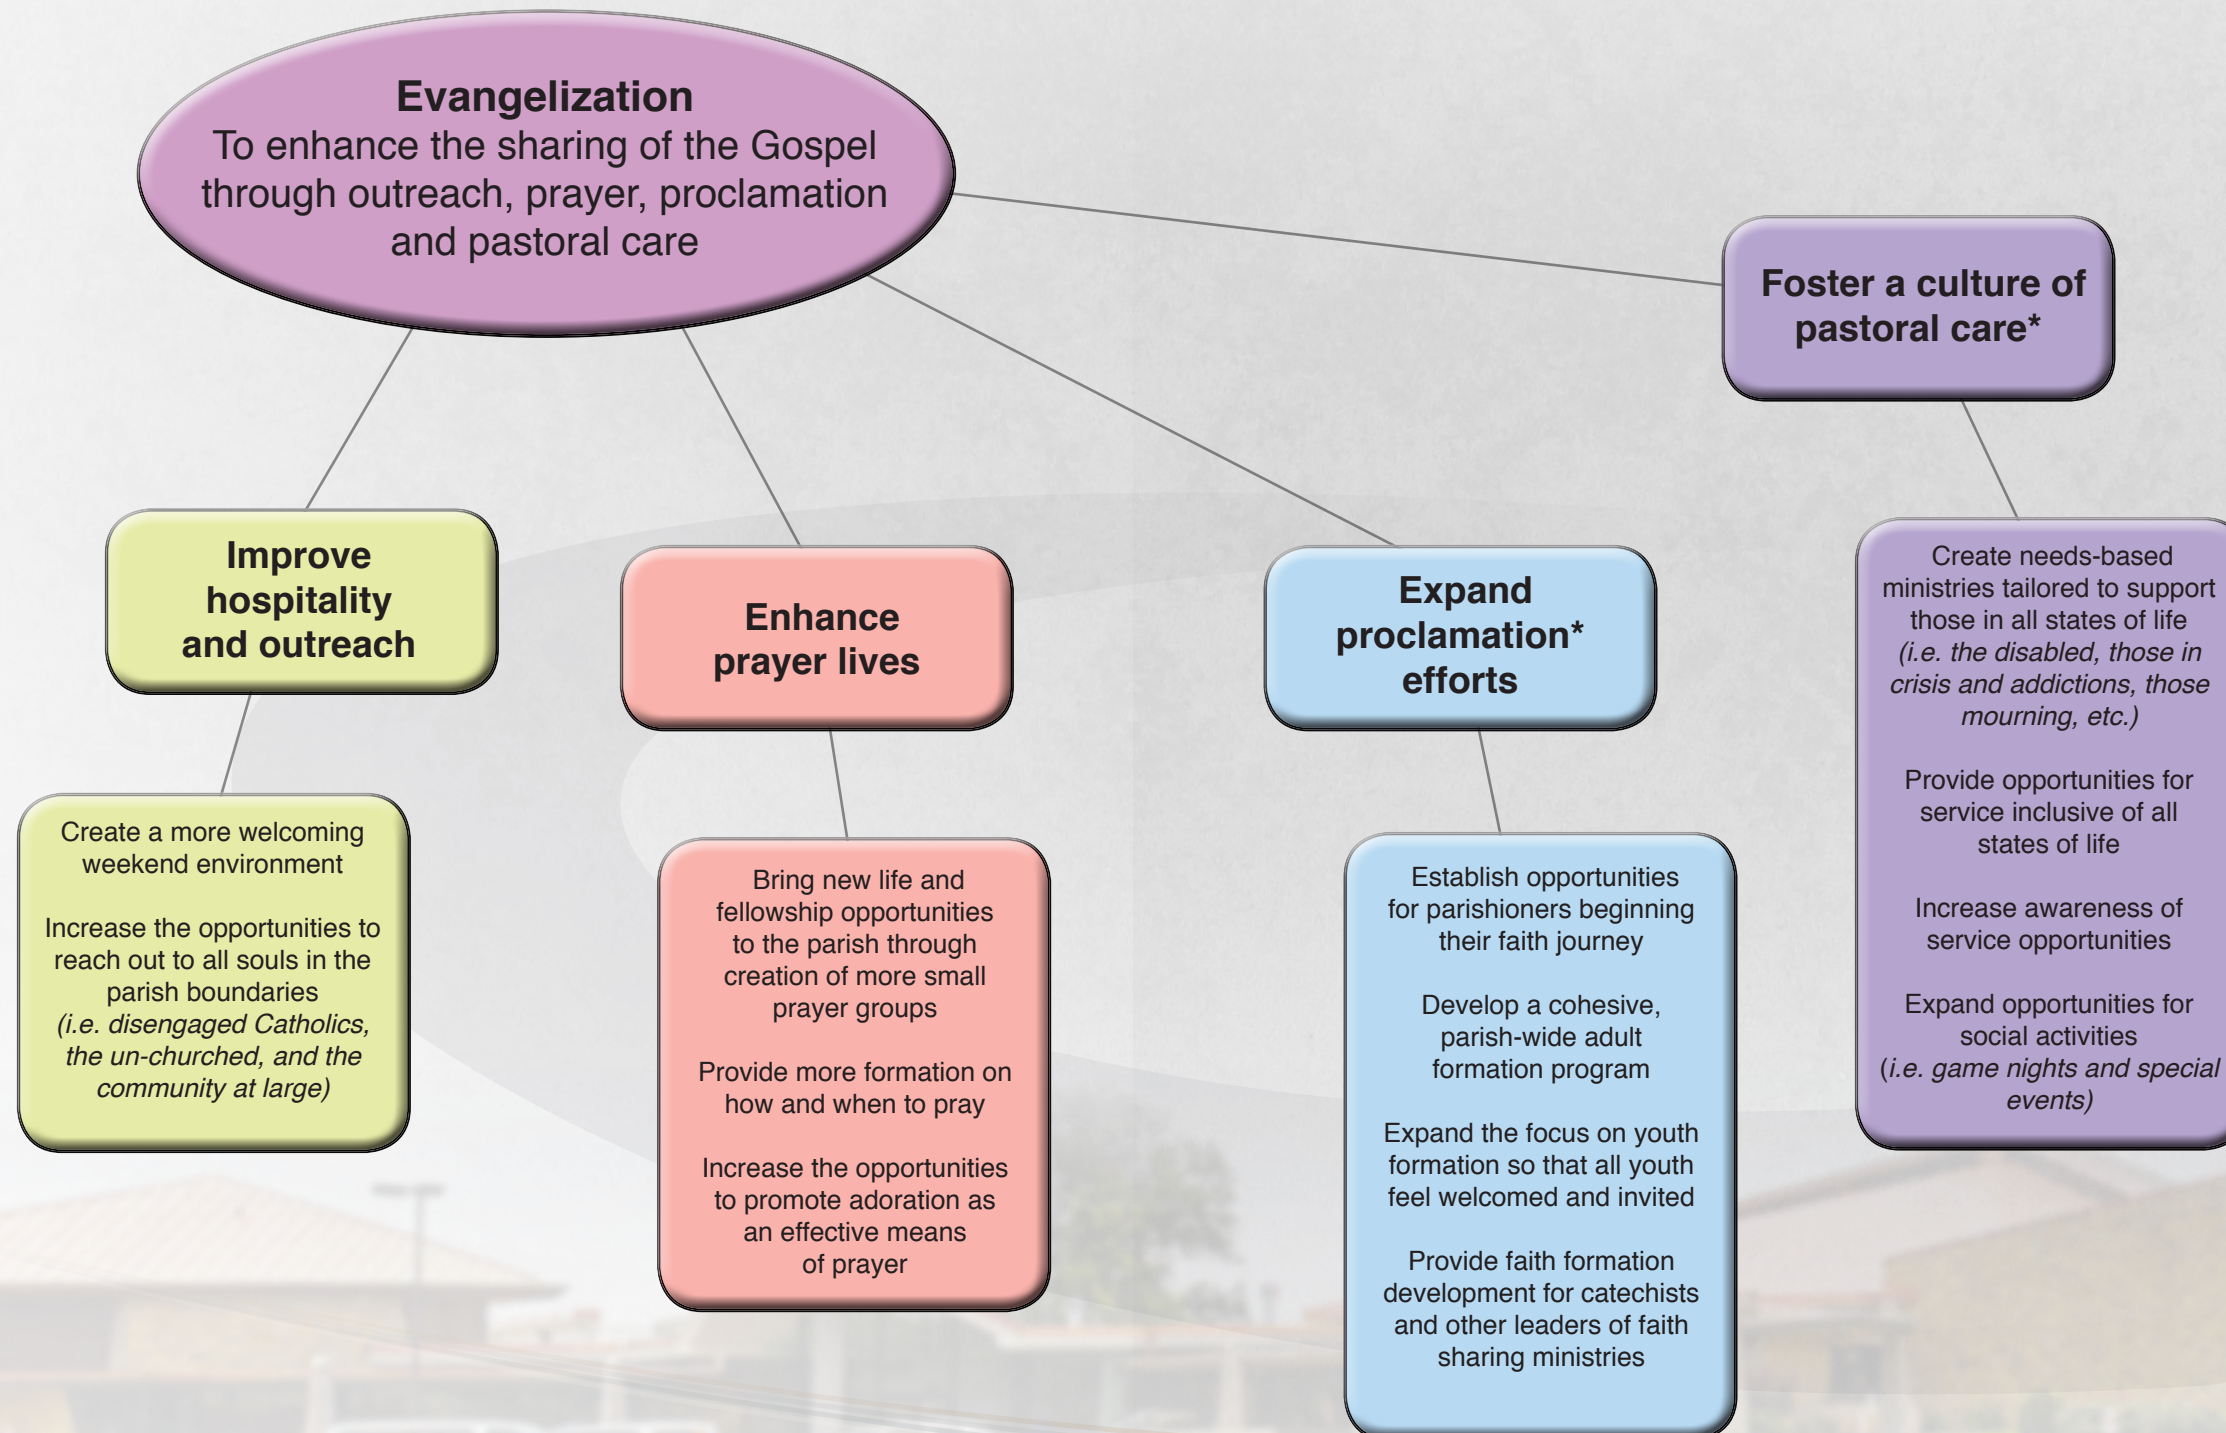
**Evangelization**
To enhance the sharing of the Gospel through outreach, prayer, proclamation and pastoral care

**Improve hospitality and outreach**

Create a more welcoming weekend environment

Increase the opportunities to reach out to all souls in the parish boundaries *(i.e. disengaged Catholics, the un-churched, and the community at large)*

**Enhance prayer lives**

Bring new life and fellowship opportunities to the parish through creation of more small prayer groups

Provide more formation on how and when to pray

Increase the opportunities to promote adoration as an effective means of prayer

**Expand proclamation\* efforts**

Establish opportunities for parishioners beginning their faith journey

Develop a cohesive, parish-wide adult formation program

Expand the focus on youth formation so that all youth feel welcomed and invited

Provide faith formation development for catechists and other leaders of faith sharing ministries

**Foster a culture of pastoral care\***

Create needs-based ministries tailored to support those in all states of life *(i.e. the disabled, those in crisis and addictions, those mourning, etc.)*

Provide opportunities for service inclusive of all states of life

Increase awareness of service opportunities

Expand opportunities for social activities (*i.e. game nights and special events)*